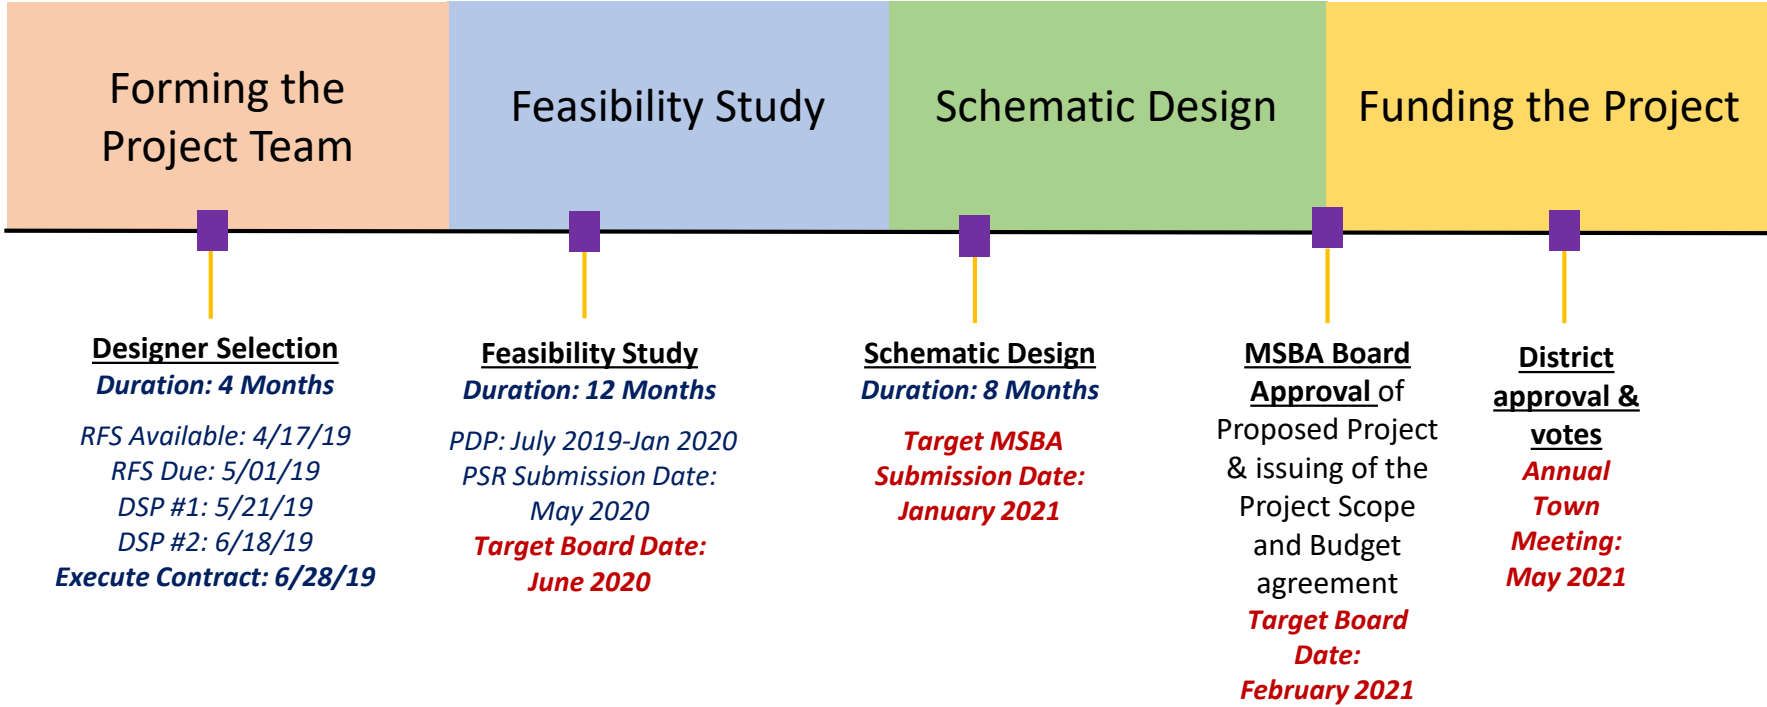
Forming the Project Team

Feasibility Study

Schematic Design

Funding the Project

Designer Selection
Duration: 4 Months
RFS Available: 4/17/19
RFS Due: 5/01/19
DSP #1: 5/21/19
DSP #2: 6/18/19
Execute Contract: 6/28/19

Feasibility Study
Duration: 12 Months
PDP: July 2019-Jan 2020
PSR Submission Date: May 2020
Target Board Date: June 2020

Schematic Design
Duration: 8 Months
Target MSBA Submission Date: January 2021

MSBA Board Approval of Proposed Project & issuing of the Project Scope and Budget agreement
Target Board Date: February 2021

District approval & votes
Annual Town Meeting: May 2021